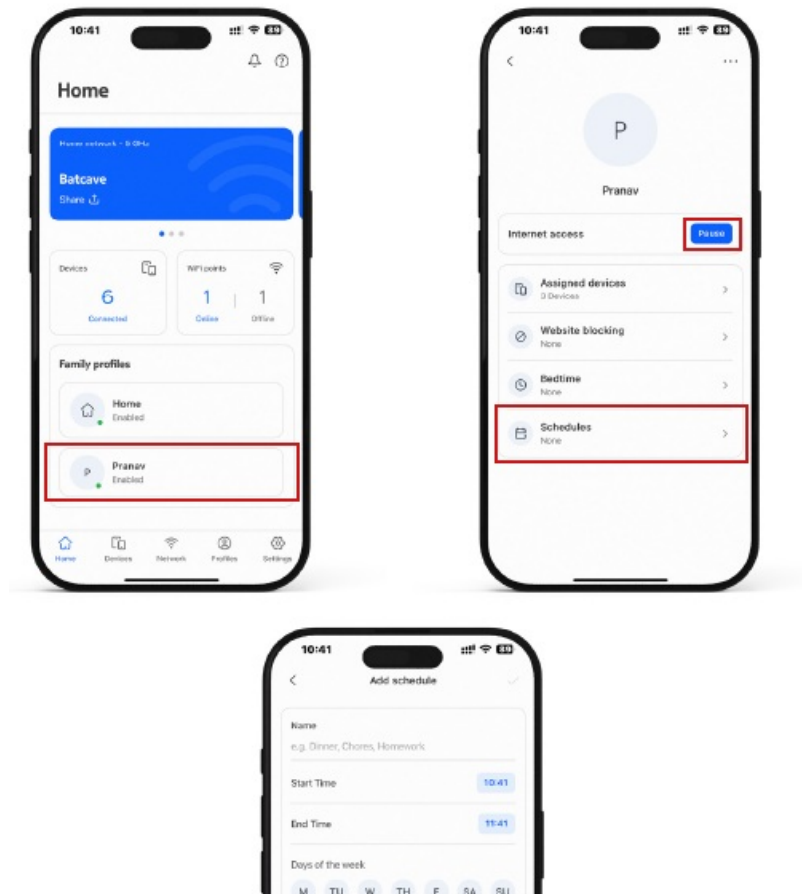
10:41

Home

Home network - 5 GHz

Batcave

Share

Devices

6

Connected

WiFi points

1 | 1

Online Offline

Family profiles

Home

Enabled

P

Pranav

Enabled

Home Devices Network Profiles Settings

10:41

P

Pranav

Internet access

Pause

Assigned devices

0 Devices

Website blocking

None

Bedtime

None

Schedules

None

10:41

Add schedule

Name

e.g. Dinner, Chores, Homework

Start Time

10:41

End Time

11:41

Days of the week

M TU W TH F SA SU